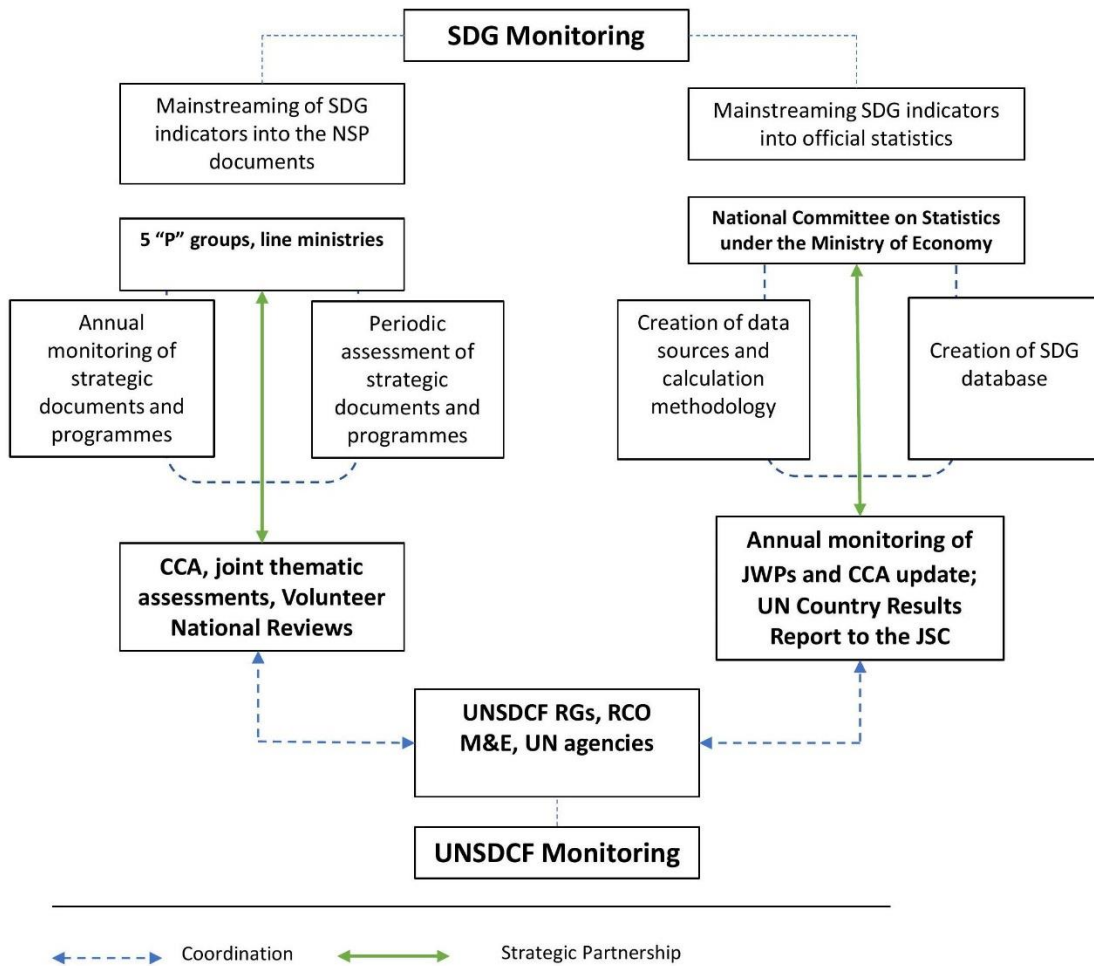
SDG Monitoring

Mainstreaming of SDG indicators into the NSP documents

Mainstreaming SDG indicators into official statistics

5 "P" groups, line ministries

Annual monitoring of strategic documents and programmes

Periodic assessment of strategic documents and programmes

National Committee on Statistics under the Ministry of Economy

Creation of data sources and calculation methodology

Creation of SDG database

CCA, joint thematic assessments, Volunteer National Reviews

Annual monitoring of JWPs and CCA update; UN Country Results Report to the JSC

UNSDCF RGs, RCO M&E, UN agencies

UNSDCF Monitoring

Coordination

Strategic Partnership